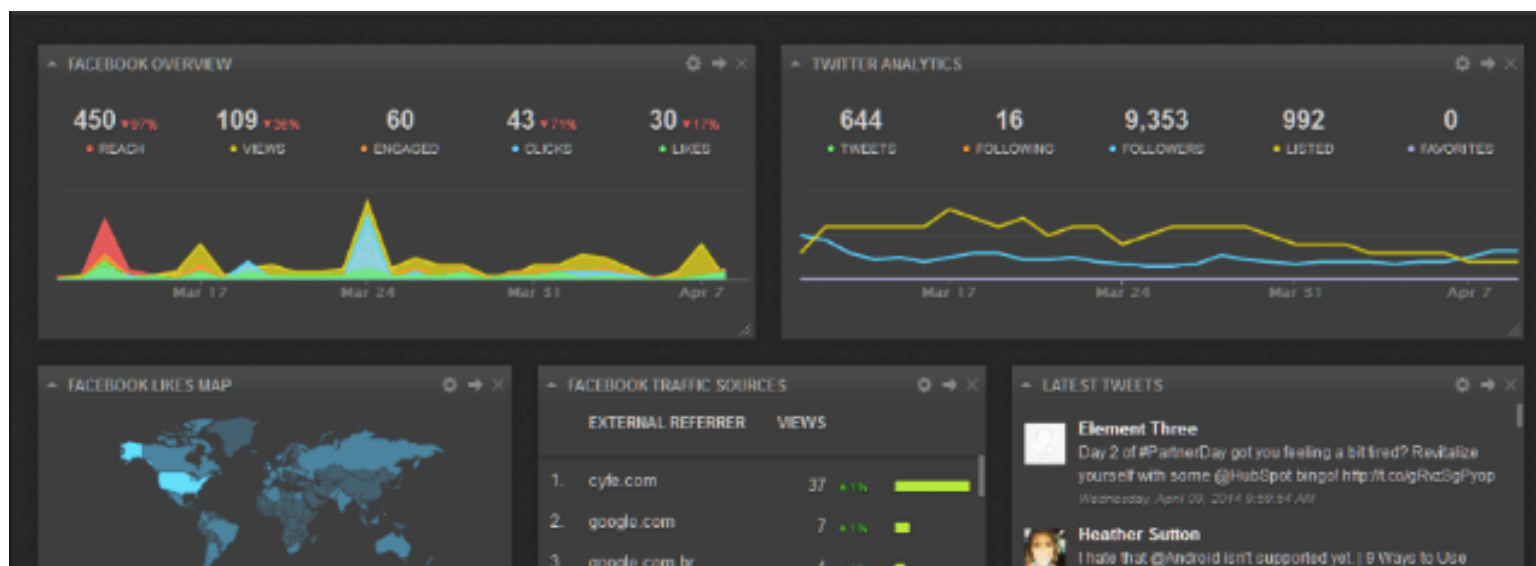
FACEBOOK OVERVIEW

450 ▾97% • REACH
109 ▾36% • VIEWS
60 • ENGAGED
43 ▾71% • CLICKS
30 ▾17% • LIKES

Mar 17 Mar 24 Mar 31 Apr 7

TWITTER ANALYTICS

644 • TWEETS
16 • FOLLOWING
9,353 • FOLLOWERS
992 • LISTED
0 • FAVORITES

Mar 17 Mar 24 Mar 31 Apr 7

FACEBOOK LIKES MAP

FACEBOOK TRAFFIC SOURCES

| EXTERNAL REFERRER | VIEWS |
|---|---|
| 1. cyfe.com | 37 ▴1% |
| 2. google.com | 7 ▴1% |
| 3. google.com.br | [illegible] |

LATEST TWEETS

Element Three
Day 2 of #PartnerDay got you feeling a bit tired? Revitalize yourself with some @HubSpot bingo! http://t.co/gRvzSgPyop
Wednesday, April 09, 2014 9:59:54 AM

Heather Sutton
I hate that @Android isn't supported yet. | 9 Ways to Use